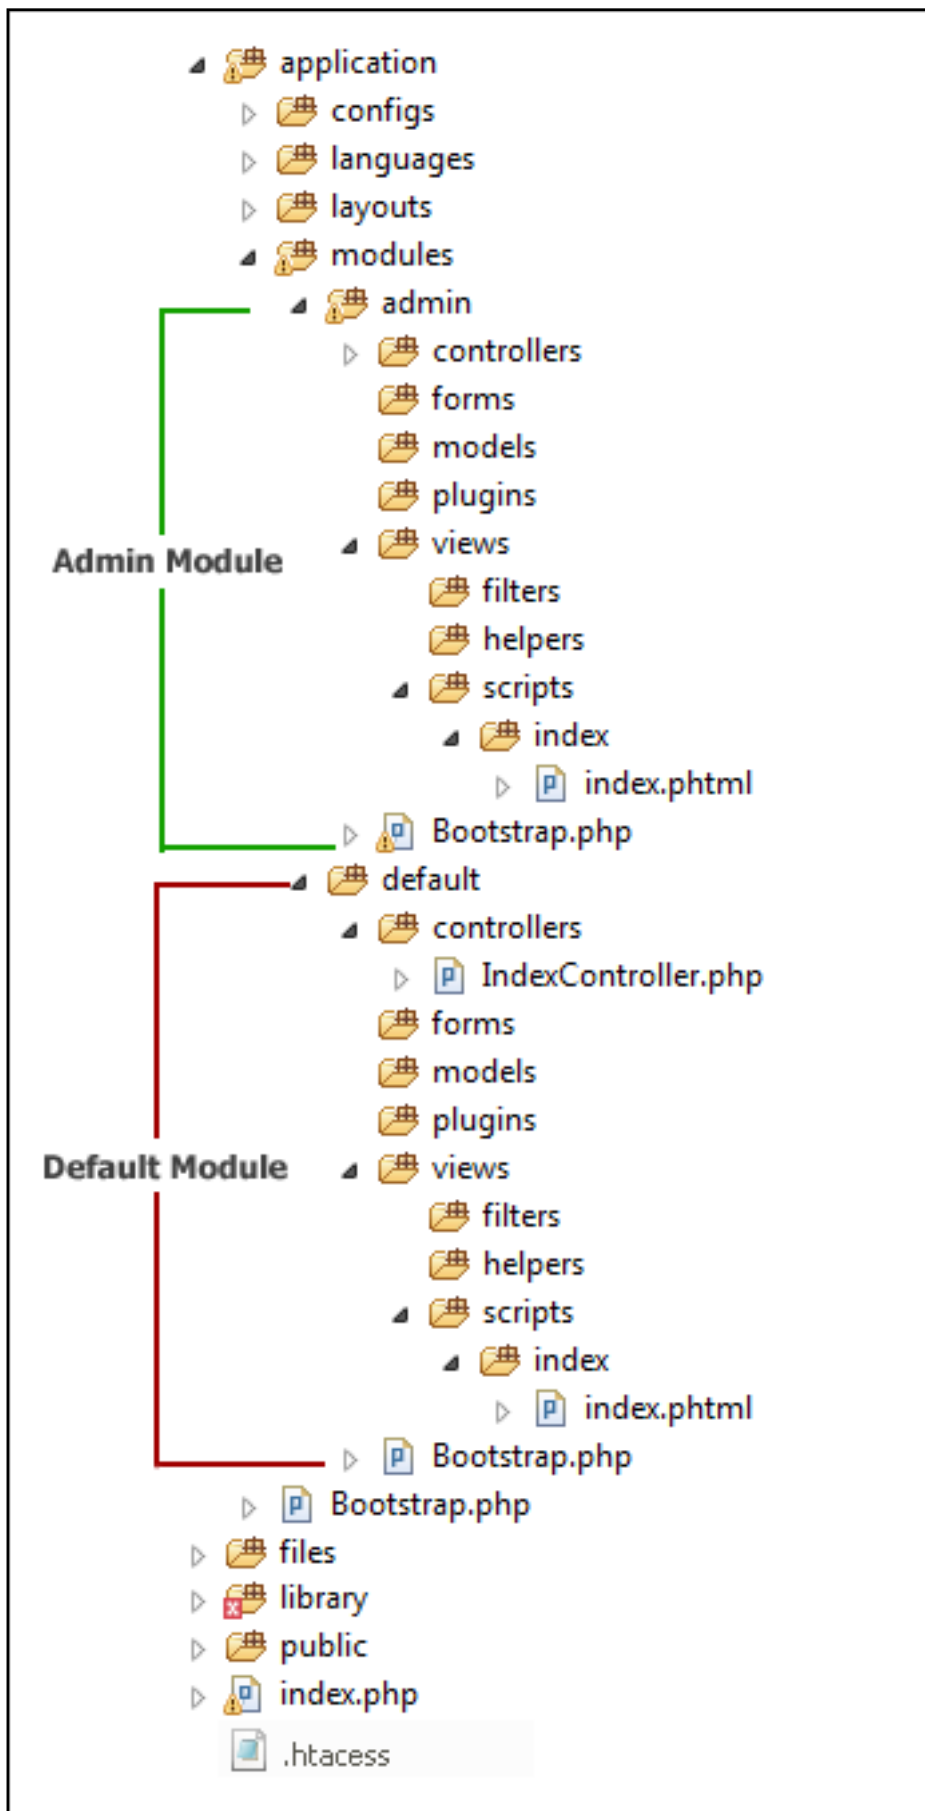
application
configs
languages
layouts
modules
admin
controllers
forms
models
plugins
Admin Module
views
filters
helpers
scripts
index
index.phtml
Bootstrap.php
default
controllers
IndexController.php
forms
models
plugins
Default Module
views
filters
helpers
scripts
index
index.phtml
Bootstrap.php
Bootstrap.php
files
library
public
index.php
.htacess